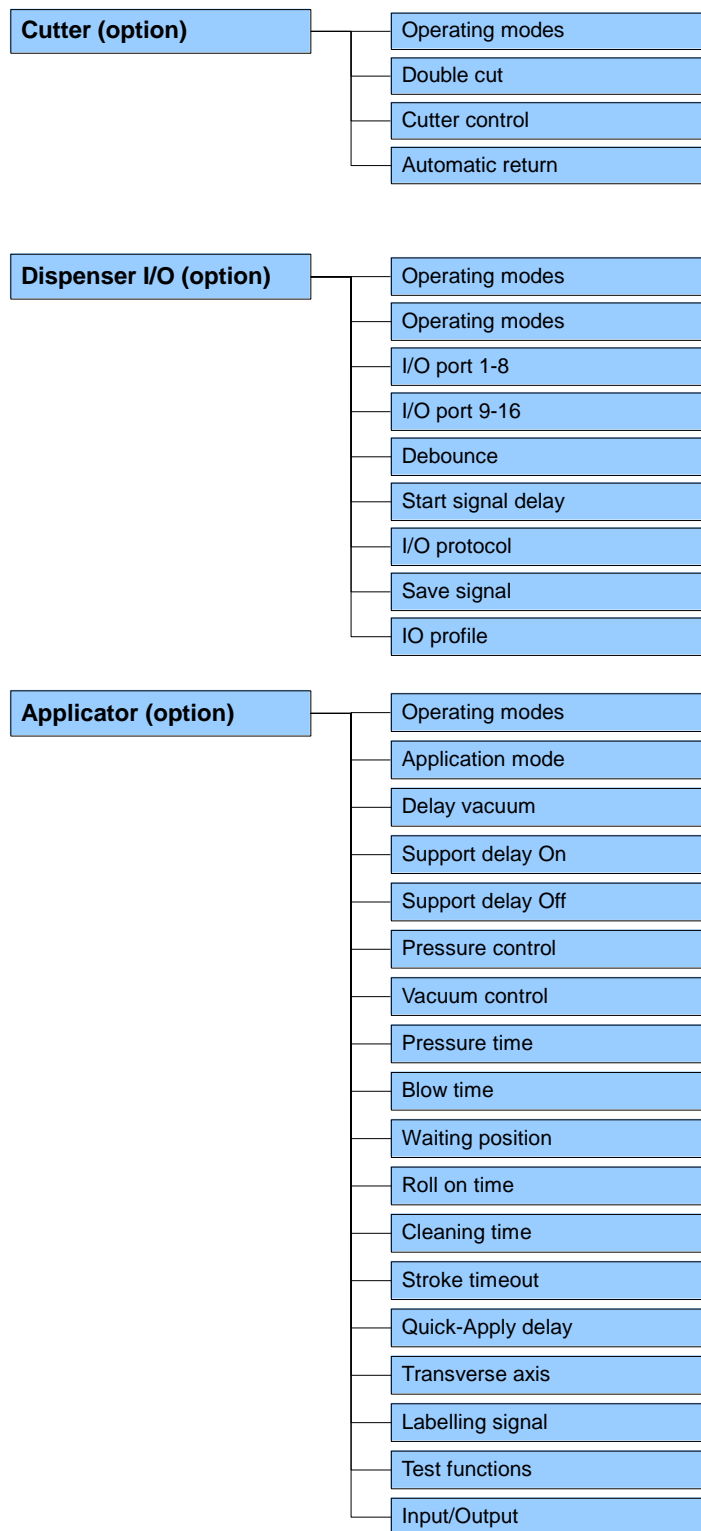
Cutter (option)

Operating modes
Double cut
Cutter control
Automatic return

Dispenser I/O (option)

Operating modes
Operating modes
I/O port 1-8
I/O port 9-16
Debounce
Start signal delay
I/O protocol
Save signal
IO profile

Applicator (option)

Operating modes
Application mode
Delay vacuum
Support delay On
Support delay Off
Pressure control
Vacuum control
Pressure time
Blow time
Waiting position
Roll on time
Cleaning time
Stroke timeout
Quick-Apply delay
Transverse axis
Labelling signal
Test functions
Input/Output